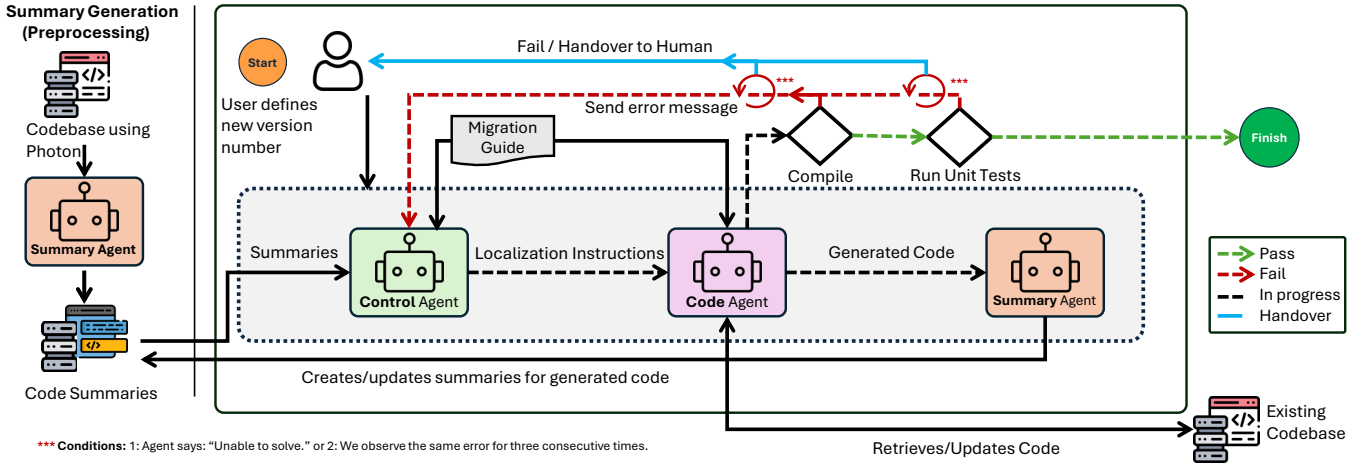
Summary Generation (Preprocessing)

Codebase using Photon

Summary Agent

Code Summaries

Start

User defines new version number

Fail / Handover to Human

***

***

Send error message

Migration Guide

Compile

Run Unit Tests

Finish

Summaries

Control Agent

Localization Instructions

Code Agent

Generated Code

Summary Agent

Creates/updates summaries for generated code

Pass

Fail

In progress

Handover

Existing Codebase

Retrieves/Updates Code

*** Conditions: 1: Agent says: "Unable to solve." or 2: We observe the same error for three consecutive times.